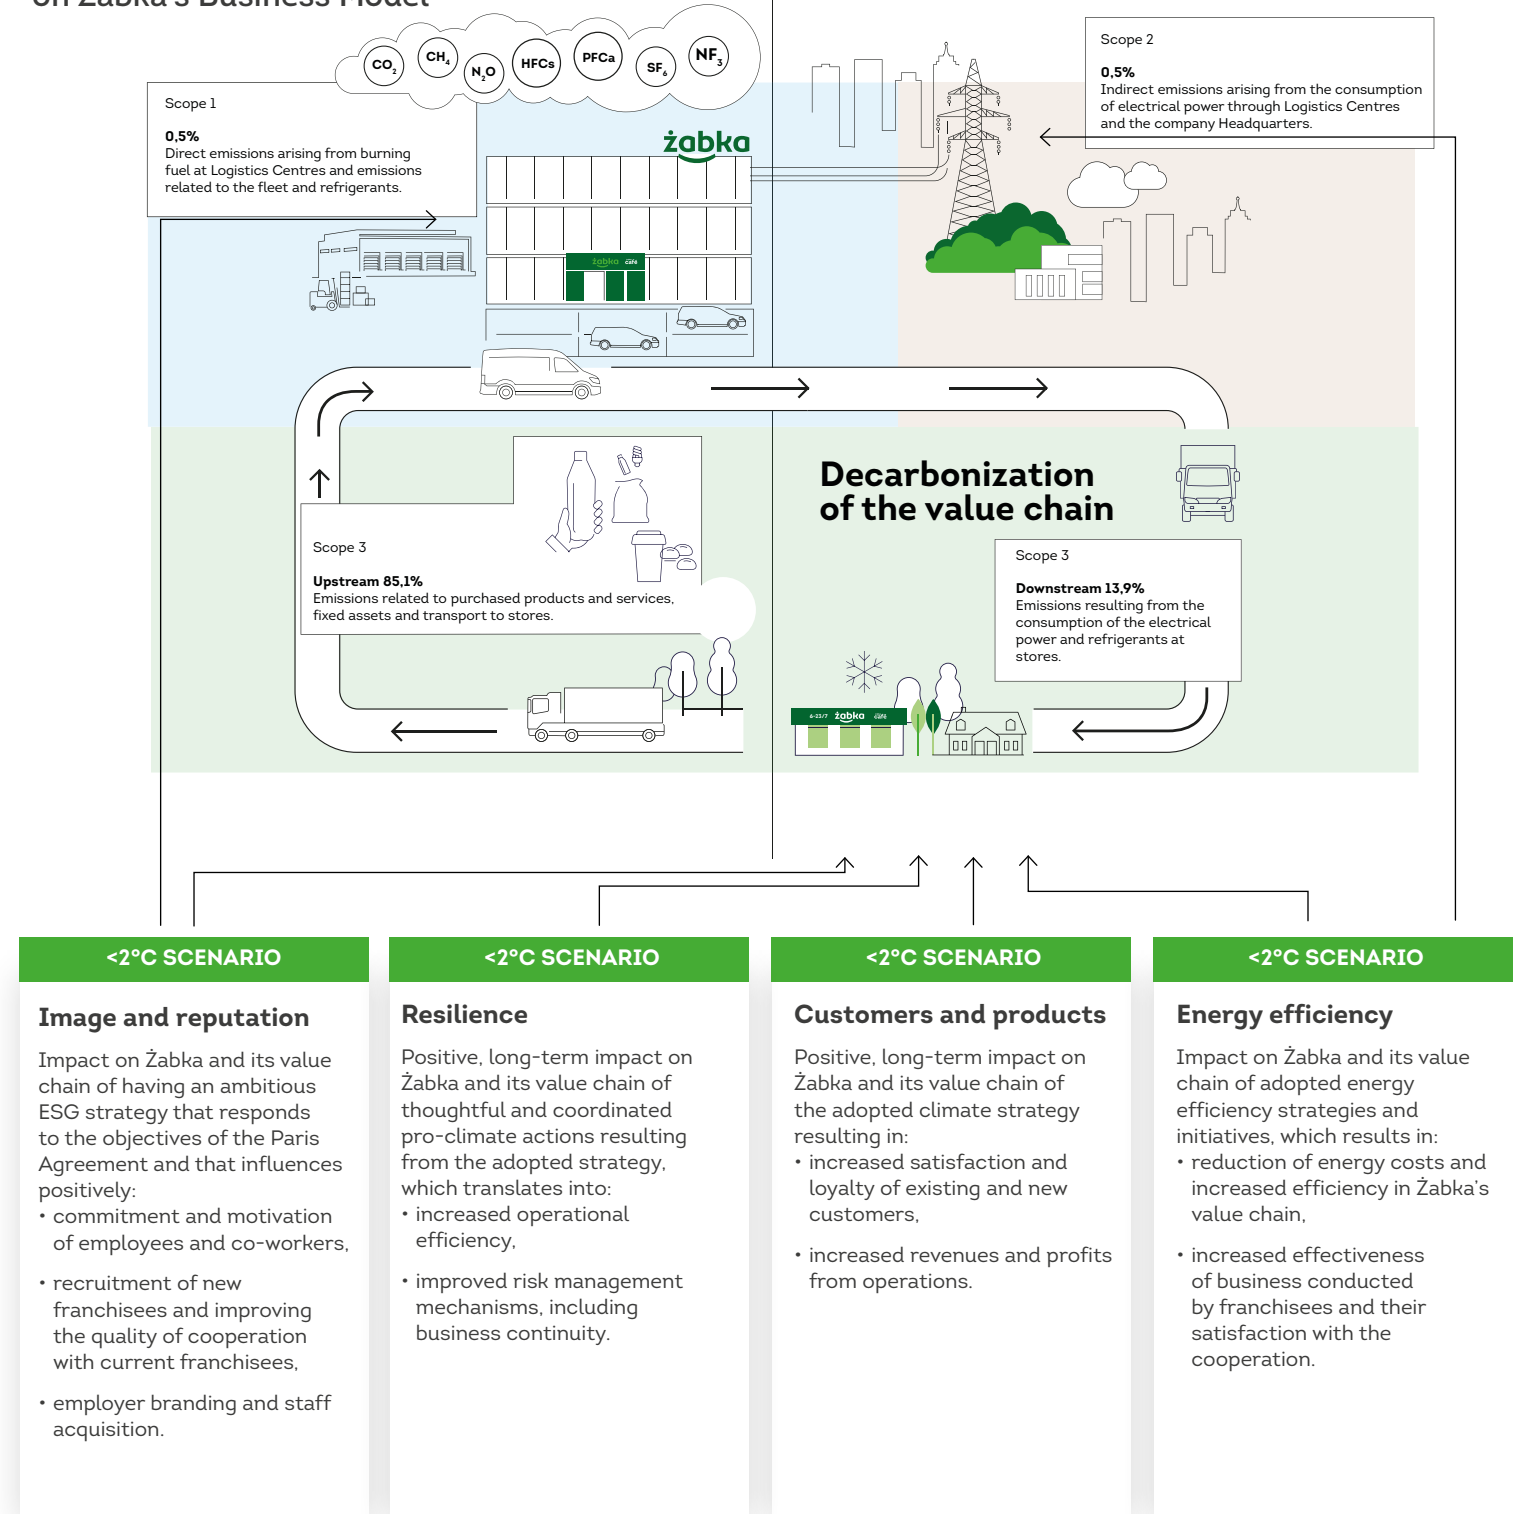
$CO_2$ $CH_4$ $N_2O$ HFCs PFCa $SF_6$ $NF_3$

Scope 1

0,5%
Direct emissions arising from burning fuel at Logistics Centres and emissions related to the fleet and refrigerants.

żabka

Scope 2

0,5%
Indirect emissions arising from the consumption of electrical power through Logistics Centres and the company Headquarters.

Decarbonization of the value chain

Scope 3

Upstream 85,1%
Emissions related to purchased products and services, fixed assets and transport to stores.

Scope 3

Downstream 13,9%
Emissions resulting from the consumption of the electrical power and refrigerants at stores.

<2°C SCENARIO

Image and reputation

Impact on Żabka and its value chain of having an ambitious ESG strategy that responds to the objectives of the Paris Agreement and that influences positively:
• commitment and motivation of employees and co-workers,

• recruitment of new franchisees and improving the quality of cooperation with current franchisees,

• employer branding and staff acquisition.

<2°C SCENARIO

Resilience

Positive, long-term impact on Żabka and its value chain of thoughtful and coordinated pro-climate actions resulting from the adopted strategy, which translates into:
• increased operational efficiency,

• improved risk management mechanisms, including business continuity.

<2°C SCENARIO

Customers and products

Positive, long-term impact on Żabka and its value chain of the adopted climate strategy resulting in:
• increased satisfaction and loyalty of existing and new customers,

• increased revenues and profits from operations.

<2°C SCENARIO

Energy efficiency

Impact on Żabka and its value chain of adopted energy efficiency strategies and initiatives, which results in:
• reduction of energy costs and increased efficiency in Żabka's value chain,

• increased effectiveness of business conducted by franchisees and their satisfaction with the cooperation.